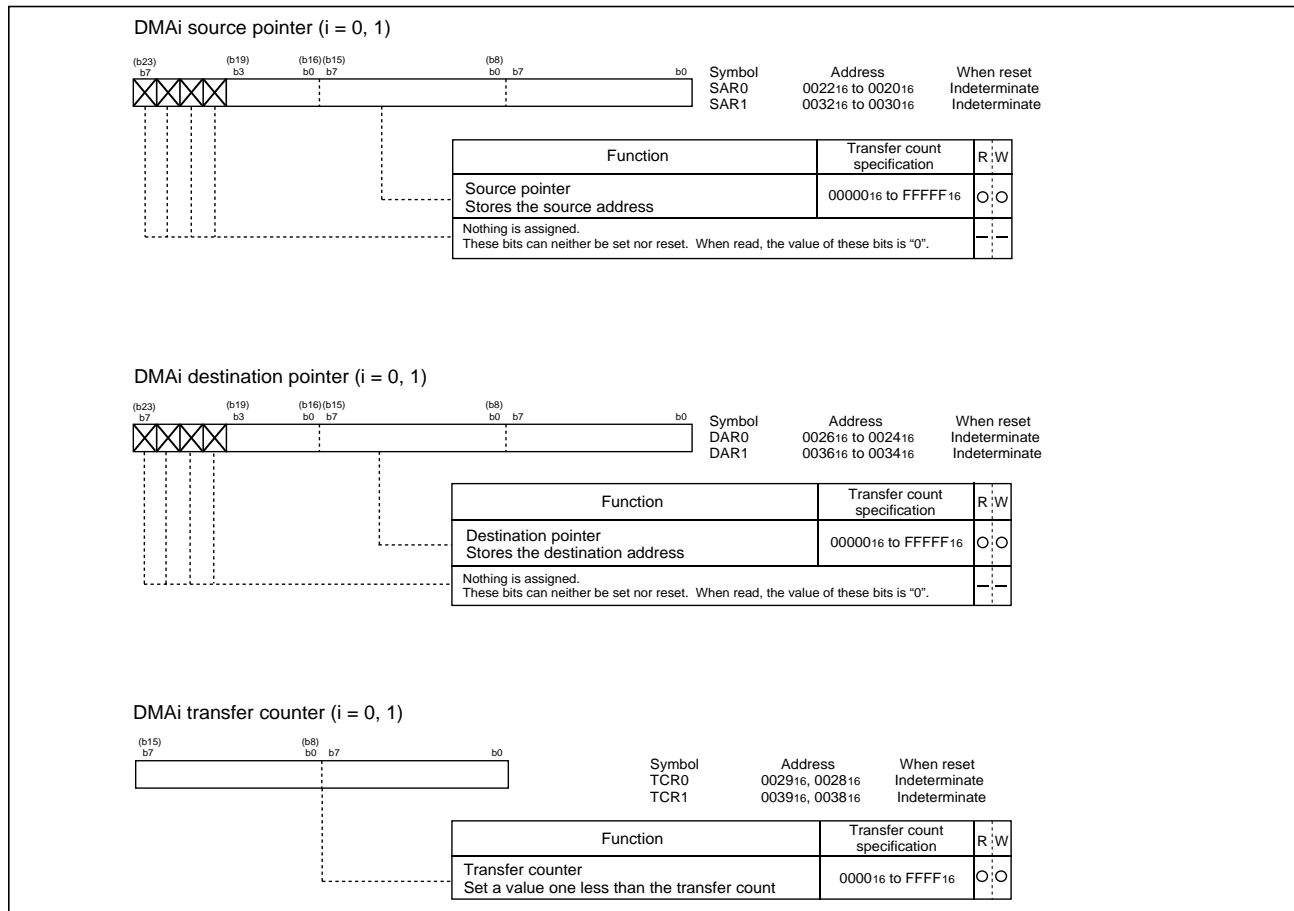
DMAi source pointer (i = 0, 1)

(b23) b7 (b19) b3 (b16) b0 (b15) b7 (b8) b0 b7 b0

| Symbol | Address | When reset |
|---|---|---|
| SAR0 | $0022_{16}$ to $0020_{16}$ | Indeterminate |
| SAR1 | $0032_{16}$ to $0030_{16}$ | Indeterminate |

| Function | Transfer count specification | R | W |
|---|---|---|---|
| Source pointer Stores the source address | $00000_{16}$ to $FFFFF_{16}$ | ○ | ○ |
| Nothing is assigned. These bits can neither be set nor reset. When read, the value of these bits is "0". | | – | – |

DMAi destination pointer (i = 0, 1)

(b23) b7 (b19) b3 (b16) b0 (b15) b7 (b8) b0 b7 b0

| Symbol | Address | When reset |
|---|---|---|
| DAR0 | $0026_{16}$ to $0024_{16}$ | Indeterminate |
| DAR1 | $0036_{16}$ to $0034_{16}$ | Indeterminate |

| Function | Transfer count specification | R | W |
|---|---|---|---|
| Destination pointer Stores the destination address | $00000_{16}$ to $FFFFF_{16}$ | ○ | ○ |
| Nothing is assigned. These bits can neither be set nor reset. When read, the value of these bits is "0". | | – | – |

DMAi transfer counter (i = 0, 1)

(b15) b7 (b8) b0 b7 b0

| Symbol | Address | When reset |
|---|---|---|
| TCR0 | $0029_{16}$, $0028_{16}$ | Indeterminate |
| TCR1 | $0039_{16}$, $0038_{16}$ | Indeterminate |

| Function | Transfer count specification | R | W |
|---|---|---|---|
| Transfer counter Set a value one less than the transfer count | $0000_{16}$ to $FFFF_{16}$ | ○ | ○ |